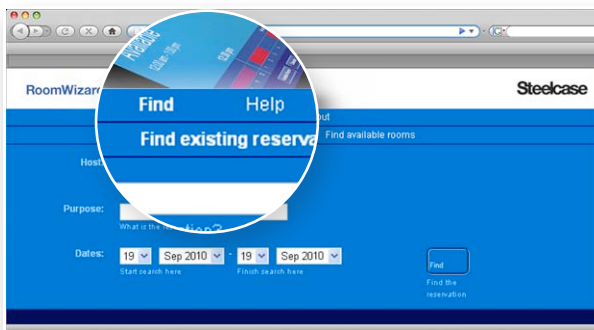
RoomWizar

Steelcase

Find

Help

out

Find existing reserva

Find available rooms

Host

Purpose:

What is the

Dates:

19

Sep 2010

-

19

Sep 2010

Start search here

Finish search here

Find

Find the reservation